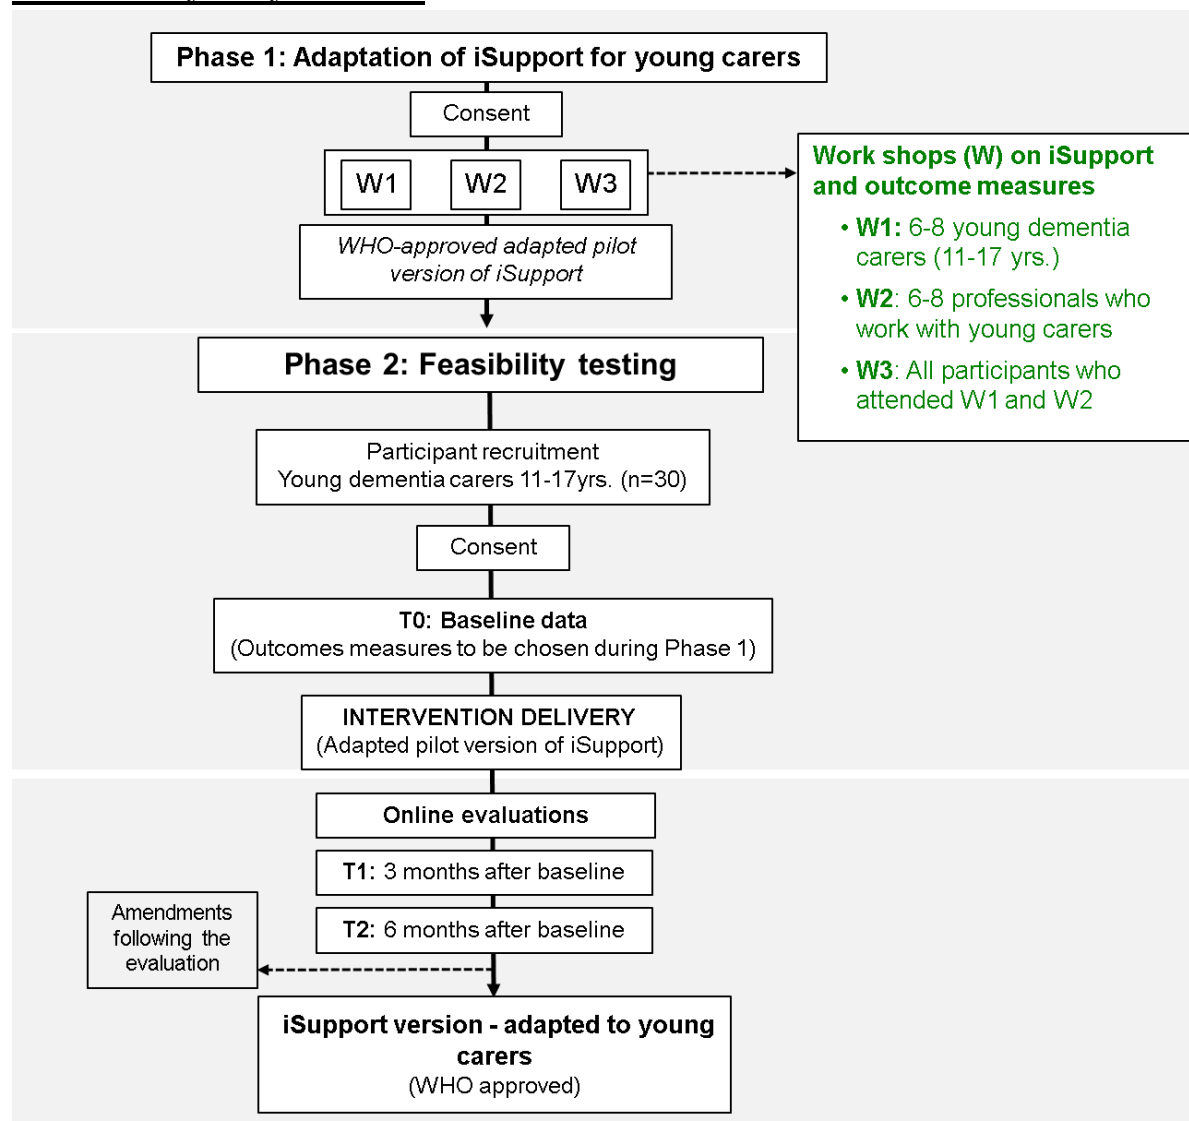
Phase 1: Adaptation of iSupport for young carers

Consent

W1 W2 W3

WHO-approved adapted pilot version of iSupport

Work shops (W) on iSupport and outcome measures

• W1: 6-8 young dementia carers (11-17 yrs.)

• W2: 6-8 professionals who work with young carers

• W3: All participants who attended W1 and W2

Phase 2: Feasibility testing

Participant recruitment
Young dementia carers 11-17yrs. (n=30)

Consent

T0: Baseline data
(Outcomes measures to be chosen during Phase 1)

INTERVENTION DELIVERY
(Adapted pilot version of iSupport)

Online evaluations

T1: 3 months after baseline

T2: 6 months after baseline

Amendments following the evaluation

iSupport version - adapted to young carers
(WHO approved)